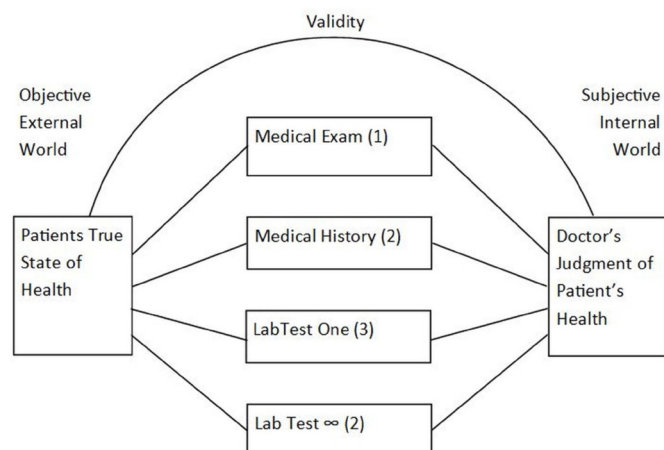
Validity

Objective External World

Subjective Internal World

Medical Exam (1)

Patients True State of Health

Medical History (2)

Doctor's Judgment of Patient's Health

LabTest One (3)

Lab Test ∞ (2)